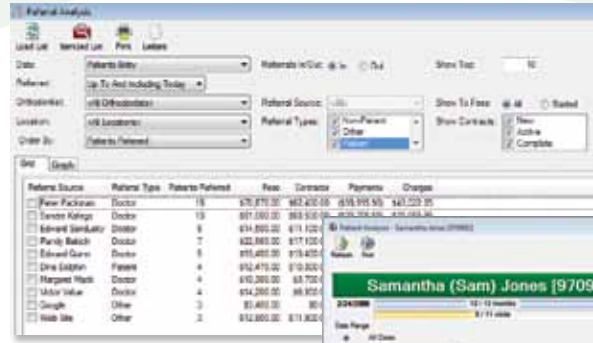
Referral Analysis

Load List Itemized List Print Letters

Date: Patients Entry

Referred: Up To And Including Today

Orthodontist: <All Orthodontists>

Location: <All Locations>

Order By: Patients Referred

Referrals In/Out: In Out

Referral Source:

Referral Types: Non-Patient Other Patient

Show Top: %

Show Tx Fees: All Started

Show Contracts: New Active Complete

Grid Graph

| Referral Source | Referral Type | Patients Referred | Fees | Contracts | Payments | Charges |
|---|---|---|---|---|---|---|
| Peter Parkman | Doctor | 18 | $75,870.00 | $62,400.00 | ($58,995.50) | $43,220.35 |
| Sandra Kellogg | Doctor | 13 | $61,000.00 | $59,500.00 | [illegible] | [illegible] |
| Edward Sandusky | Doctor | 6 | $14,800.00 | $11,120.00 | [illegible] | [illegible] |
| Randy Bekich | Doctor | 7 | $22,880.00 | $17,100.00 | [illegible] | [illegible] |
| Edward Quinn | Doctor | 5 | $15,460.00 | $15,400.00 | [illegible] | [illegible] |
| Dina Eddstein | Patient | 4 | $12,470.00 | $10,800.00 | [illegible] | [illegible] |
| Margaret Wade | Doctor | 4 | $10,360.00 | $8,700.00 | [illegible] | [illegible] |
| Victor Value | Doctor | 4 | $14,260.00 | $8,800.00 | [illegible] | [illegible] |
| Google | Other | 3 | $3,460.00 | $0.00 | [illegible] | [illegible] |
| Web Site | Other | 3 | $12,800.00 | $11,800.00 | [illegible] | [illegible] |

Referral Analysis - Samantha Jones [97090]

Refresh Print

Samantha (Sam) Jones [9709

234/386

10 / 13 months

8 / 11 visits

Date Range

All Dates